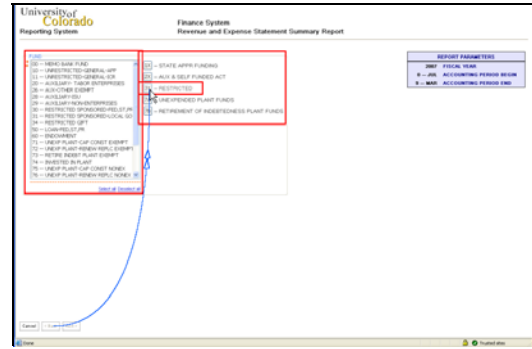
University of Colorado
Reporting System

Finance System
Revenue and Expense Statement Summary Report

FUND
00 -- MEMO BANK FUND
10 -- UNRESTRICTED-GENERAL APP
11 -- UNRESTRICTED-GENERAL ICR
20 -- AUXILIARY - T ABOR ENTERPRISES
25 -- AUX-OTHER EXEMPT
28 -- AUXILIARY-ISU
29 -- AUXILIARY-NON-ENTERPRISES
30 -- RESTRICTED SPONSORED-FED,ST,PR
31 -- RESTRICTED SPONSORED-LOCAL GO
34 -- RESTRICTED GIFT
50 -- LOAN-FED,ST,PR
60 -- ENDOWMENT
71 -- UNEXP PLANT-CAP CONST EXEMPT
72 -- UNEXP PLANT-RENEW REPLC EXEMPT
73 -- RETIRE INDEBT PLANT EXEMPT
74 -- INVESTED IN PLANT
75 -- UNEXP PLANT-CAP CONST NONEX
76 -- UNEXP PLANT-RENEW REPLC NONEX
Select all Deselect all

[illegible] -- STATE APPR FUNDING
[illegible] -- AUX & SELF FUNDED ACT
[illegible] -- RESTRICTED
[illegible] -- UNEXPENDED PLANT FUNDS
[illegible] -- RETIREMENT OF INDEBTEDNESS PLANT FUNDS

REPORT PARAMETERS
2007 FISCAL YEAR
0 -- JUL ACCOUNTING PERIOD BEGIN
9 -- MAR ACCOUNTING PERIOD END

Cancel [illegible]

Done
Trusted sites